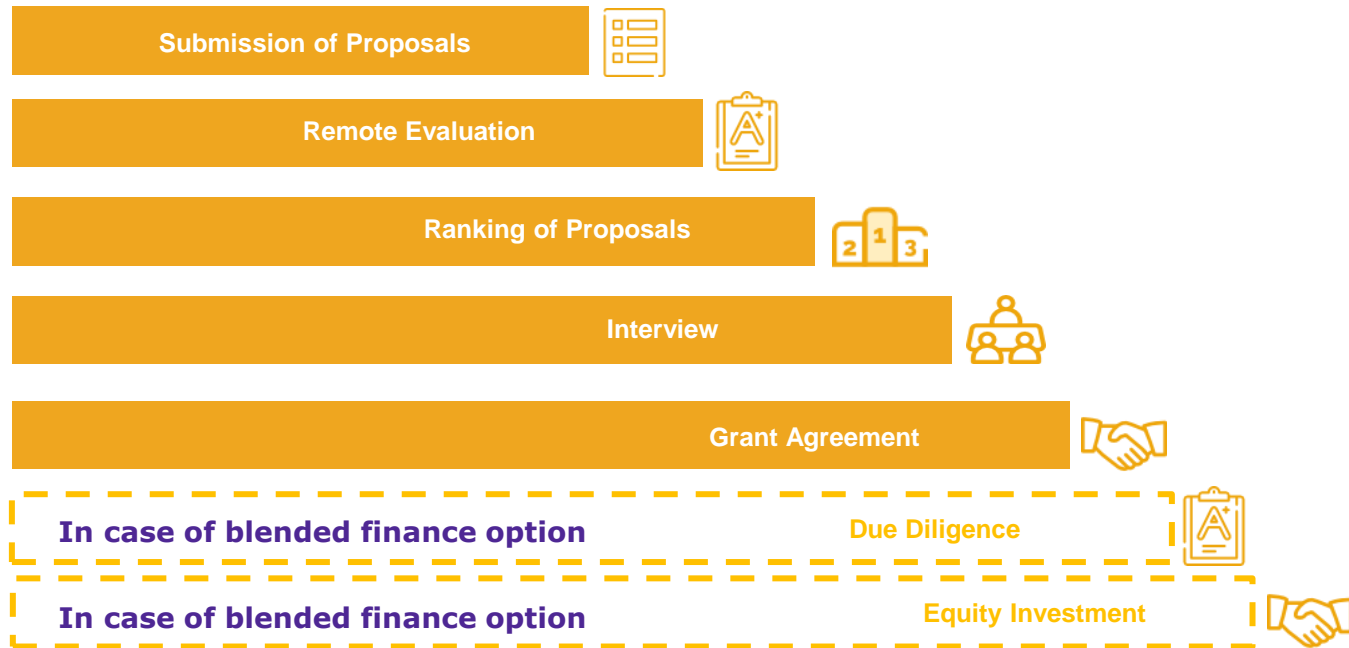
Submission of Proposals

Remote Evaluation

Ranking of Proposals

2 1 3

Interview

Grant Agreement

In case of blended finance option

Due Diligence

In case of blended finance option

Equity Investment